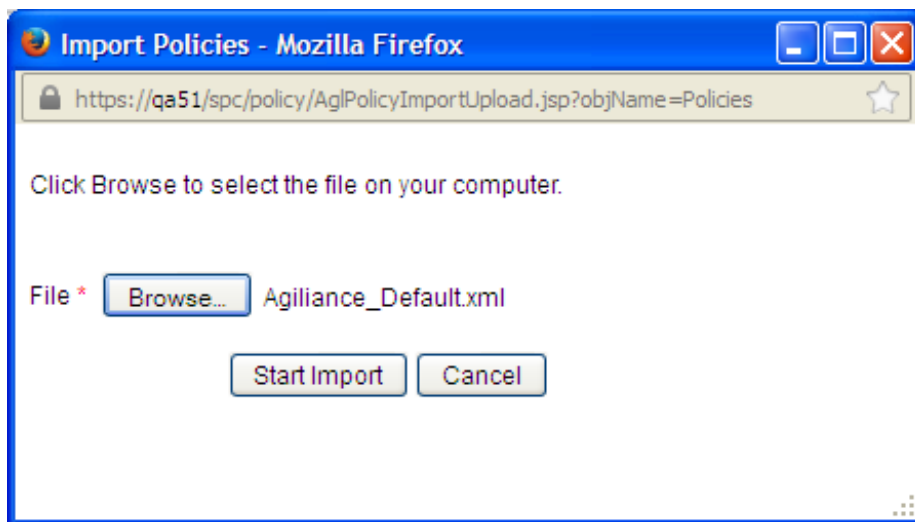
Import Policies - Mozilla Firefox

https://qa51/spc/policy/AglPolicyImportUpload.jsp?objName=Policies

Click Browse to select the file on your computer.

File * Browse... Agiliance_Default.xml

Start Import Cancel